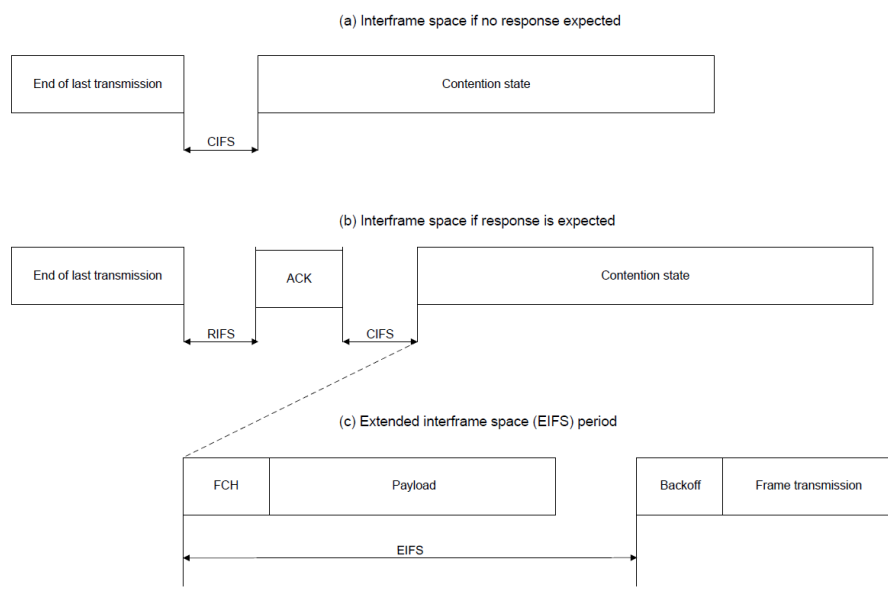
(a) Interframe space if no response expected

End of last transmission

Contention state

CIFS

(b) Interframe space if response is expected

End of last transmission

ACK

Contention state

RIFS

CIFS

(c) Extended interframe space (EIFS) period

FCH

Payload

Backoff

Frame transmission

EIFS